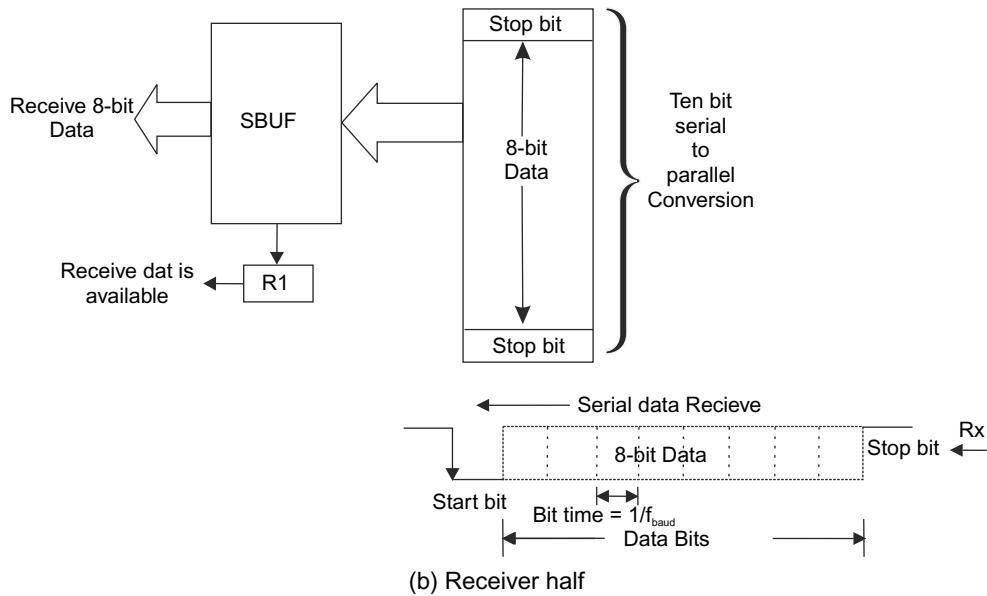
Stop bit

Receive 8-bit Data

SBUF

8-bit Data

Ten bit serial to parallel Conversion

Receive dat is available

R1

Stop bit

Serial data Recieve

Rx

8-bit Data

Stop bit

Start bit

Bit time = $1/f_{baud}$

Data Bits

(b) Receiver half